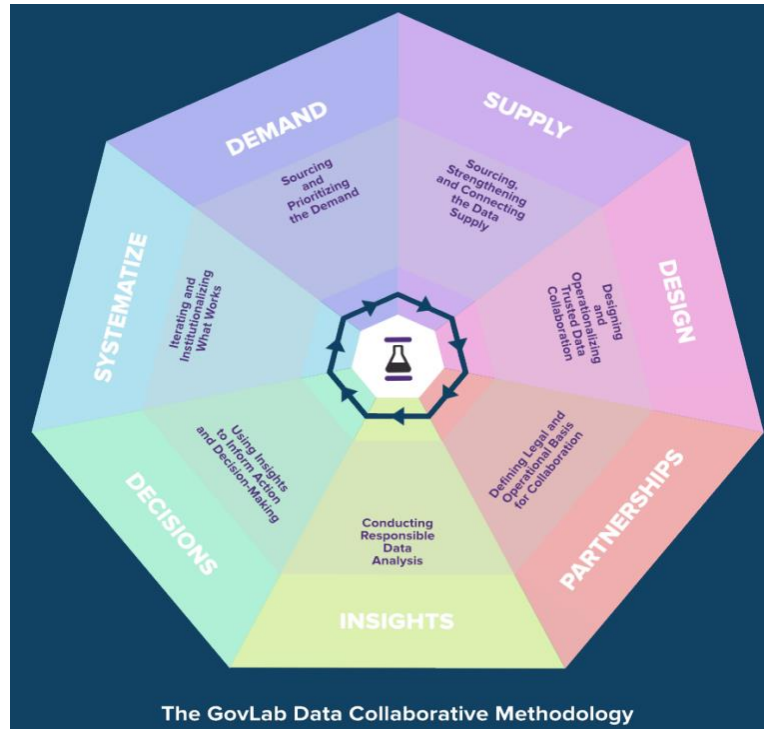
DEMAND

Sourcing and Prioritizing the Demand

SUPPLY

Sourcing, Strengthening and Connecting the Data Supply

DESIGN

Designing and Operationalizing Trusted Data Collaboration

PARTNERSHIPS

Defining Legal and Operational Basis for Collaboration

INSIGHTS

Conducting Responsible Data Analysis

DECISIONS

Using Insights to Inform Action and Decision-Making

SYSTEMATIZE

Iterating and Institutionalizing What Works

The GovLab Data Collaborative Methodology